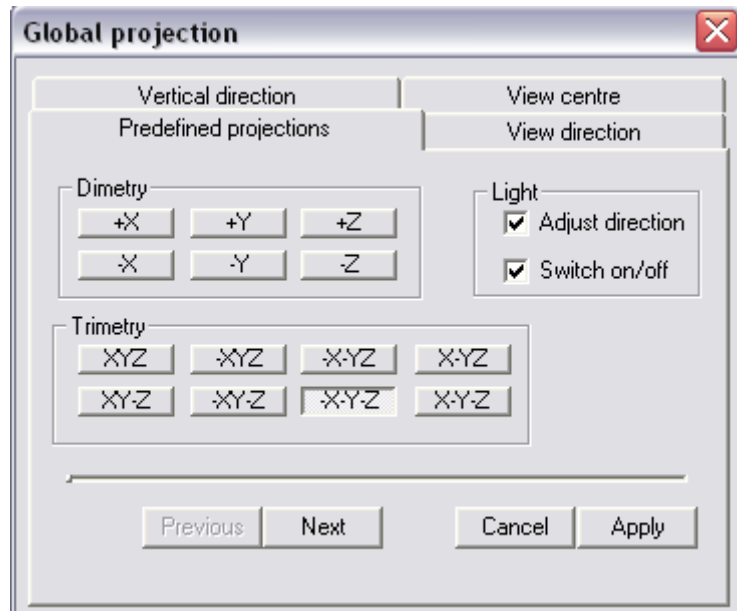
Global projection

Vertical direction
View centre
Predefined projections
View direction

Dimetry
+X
+Y
+Z
-X
-Y
-Z

Light
Adjust direction
Switch on/off

Trimetry
XYZ
-XYZ
-X-YZ
X-YZ
XY-Z
-XY-Z
-X-Y-Z
X-Y-Z

Previous
Next
Cancel
Apply